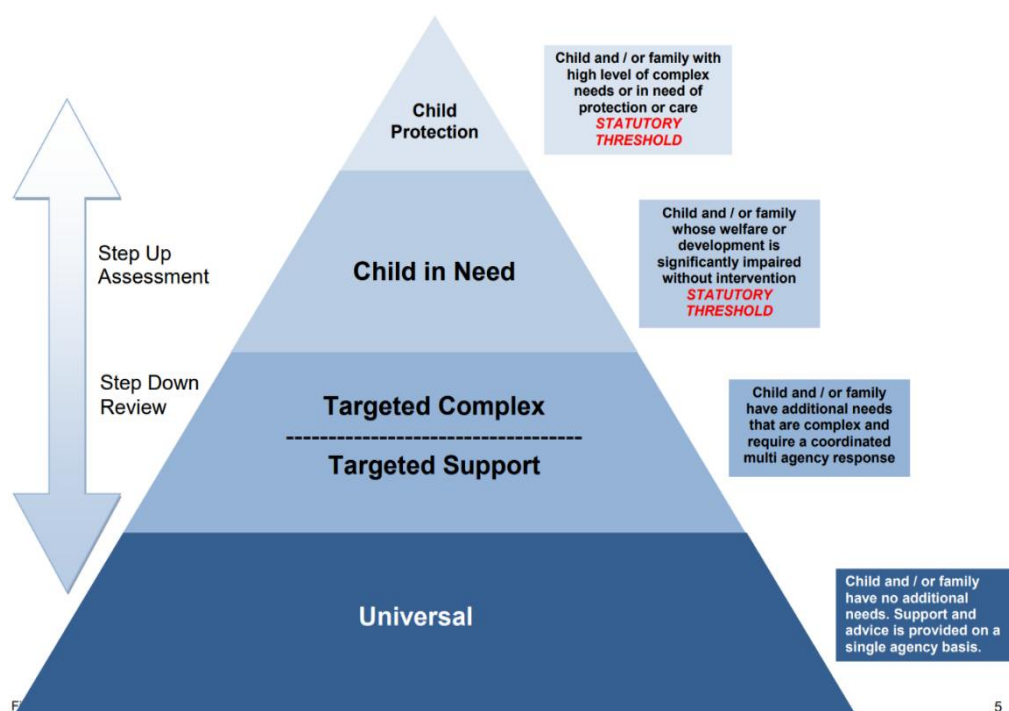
Step Up Assessment

Step Down Review

Child Protection

Child and / or family with high level of complex needs or in need of protection or care
STATUTORY THRESHOLD

Child in Need

Child and / or family whose welfare or development is significantly impaired without intervention
STATUTORY THRESHOLD

Targeted Complex
----------------------------------
Targeted Support

Child and / or family have additional needs that are complex and require a coordinated multi agency response

Universal

Child and / or family have no additional needs. Support and advice is provided on a single agency basis.

F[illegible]

5